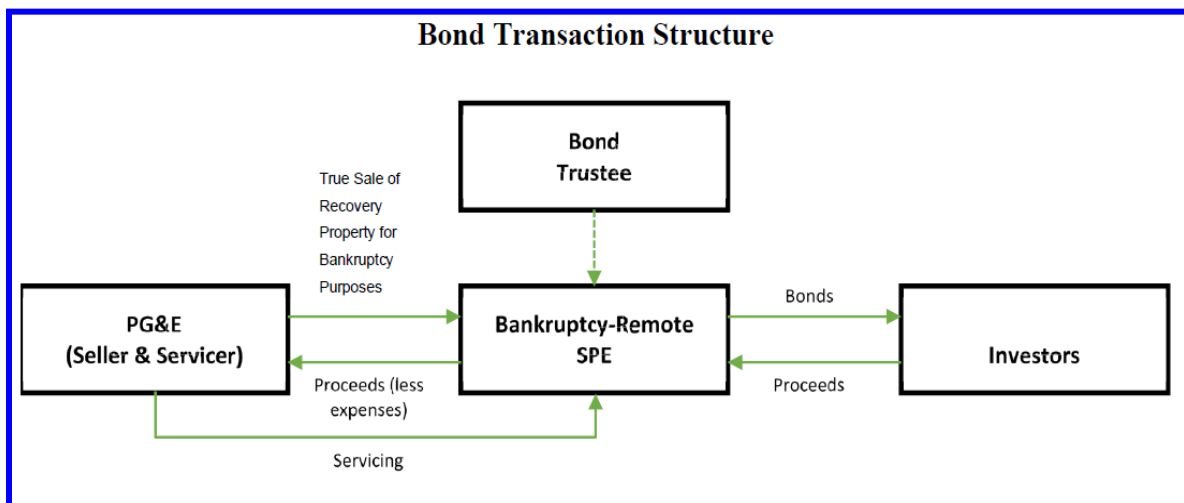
Bond Transaction Structure

Bond Trustee

True Sale of Recovery Property for Bankruptcy Purposes

PG&E (Seller & Servicer)

Bankruptcy-Remote SPE

Bonds

Investors

Proceeds (less expenses)

Proceeds

Servicing